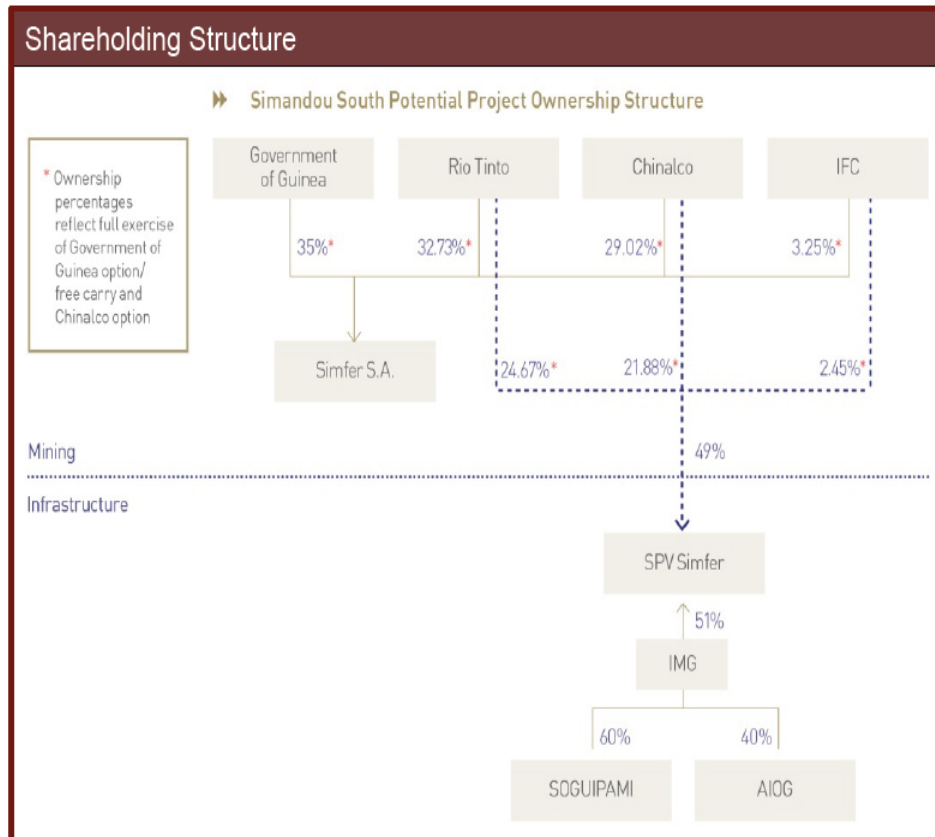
Shareholding Structure

Simandou South Potential Project Ownership Structure

* Ownership percentages reflect full exercise of Government of Guinea option/ free carry and Chinalco option

Government of Guinea

Rio Tinto

Chinalco

IFC

35%*

32.73%*

29.02%*

3.25%*

Simfer S.A.

24.67%*

21.88%*

2.45%*

Mining

49%

Infrastructure

SPV Simfer

51%

IMG

60%

40%

SOGUIPAMI

AIOG